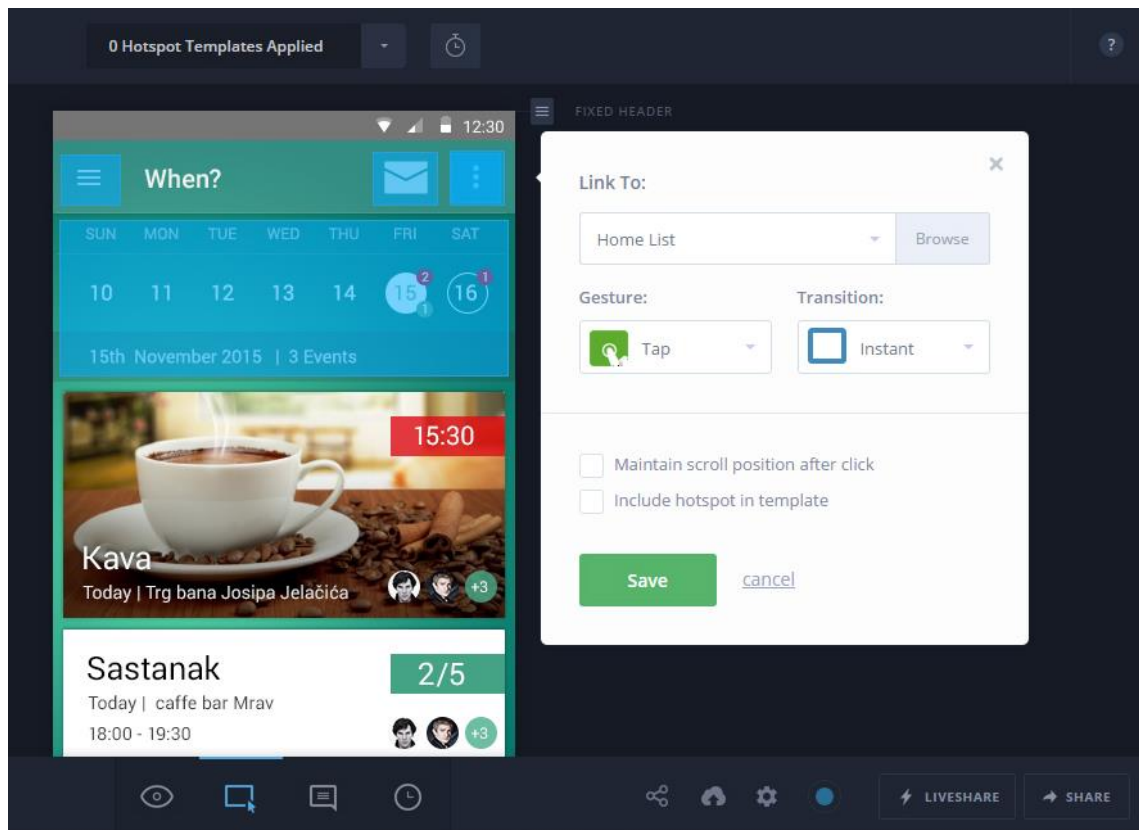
0 Hotspot Templates Applied

?

12:30

FIXED HEADER

When?

| SUN | MON | TUE | WED | THU | FRI | SAT |
|---|---|---|---|---|---|---|
| 10 | 11 | 12 | 13 | 14 | 15 | 16 |

2
1
1

15th November 2015 | 3 Events

15:30

Kava

Today | Trg bana Josipa Jelačića

+3

Sastanak

Today | caffe bar Mrav

18:00 - 19:30

2/5

+3

×

Link To:

Home List

Browse

Gesture:

Tap

Transition:

Instant

Maintain scroll position after click

Include hotspot in template

Save

cancel

LIVESHARE

SHARE